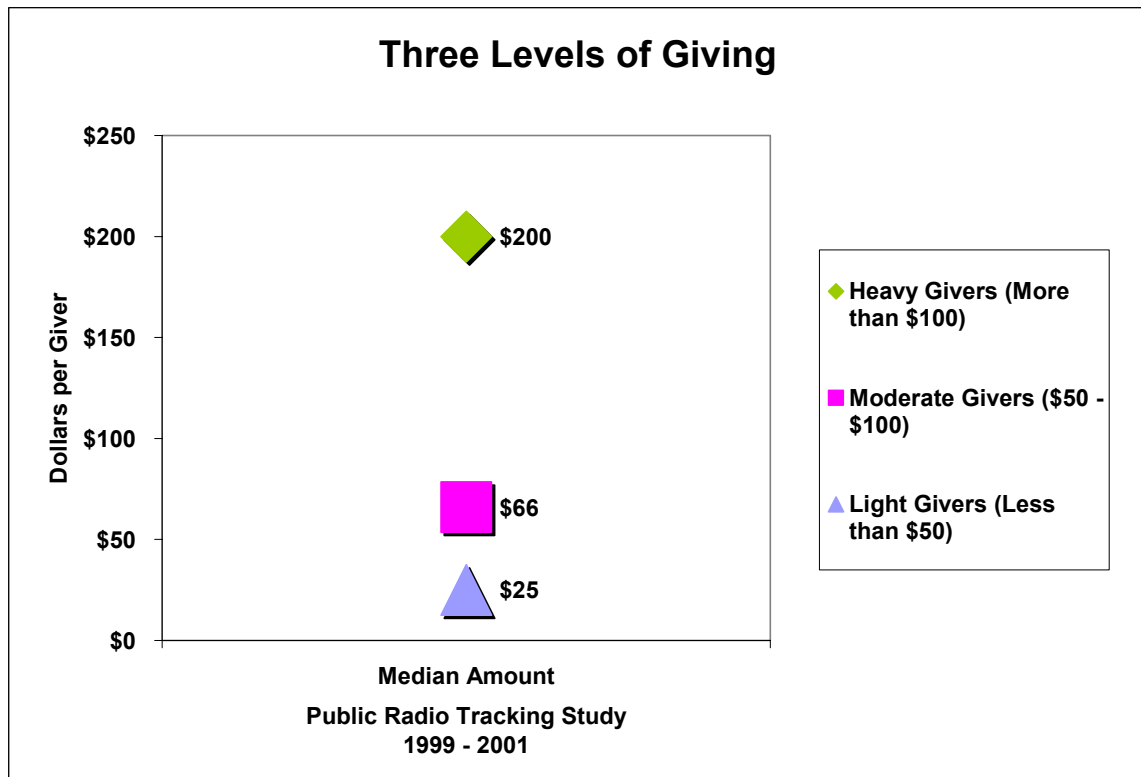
Three Levels of Giving

$250
$200
$150
$100
$50
$0

Dollars per Giver

$200
$66
$25

Heavy Givers (More than $100)
Moderate Givers ($50 - $100)
Light Givers (Less than $50)

Median Amount

Public Radio Tracking Study
1999 - 2001